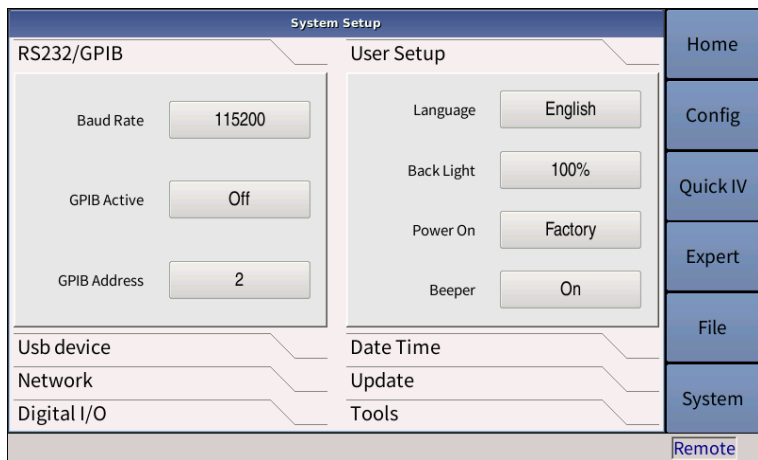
System Setup

RS232/GPIB

Baud Rate 115200

GPIB Active Off

GPIB Address 2

User Setup

Language English

Back Light 100%

Power On Factory

Beeper On

Usb device

Network

Digital I/O

Date Time

Update

Tools

Home

Config

Quick IV

Expert

File

System

Remote